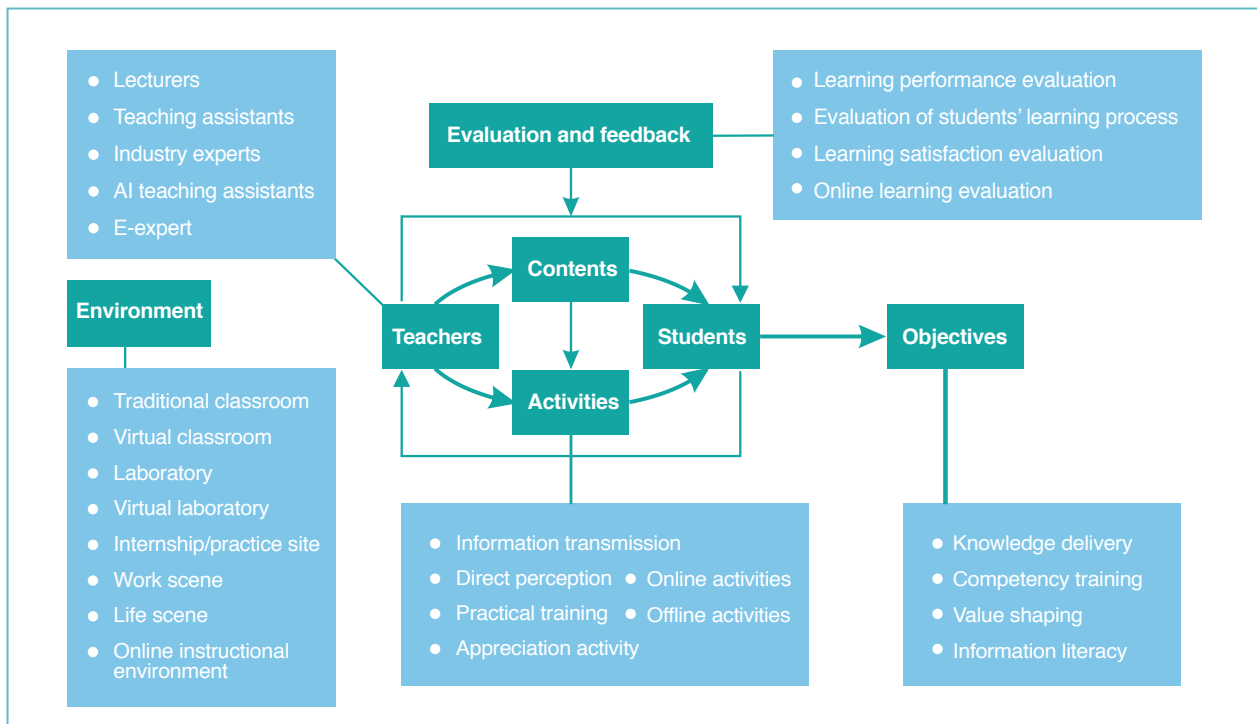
- Lecturers
- Teaching assistants
- Industry experts
- AI teaching assistants
- E-expert

Evaluation and feedback

- Learning performance evaluation
- Evaluation of students' learning process
- Learning satisfaction evaluation
- Online learning evaluation

Environment

Contents

Teachers

Students

Objectives

Activities

- Traditional classroom
- Virtual classroom
- Laboratory
- Virtual laboratory
- Internship/practice site
- Work scene
- Life scene
- Online instructional environment

- Information transmission
- Direct perception
- Online activities
- Practical training
- Offline activities
- Appreciation activity

- Knowledge delivery
- Competency training
- Value shaping
- Information literacy